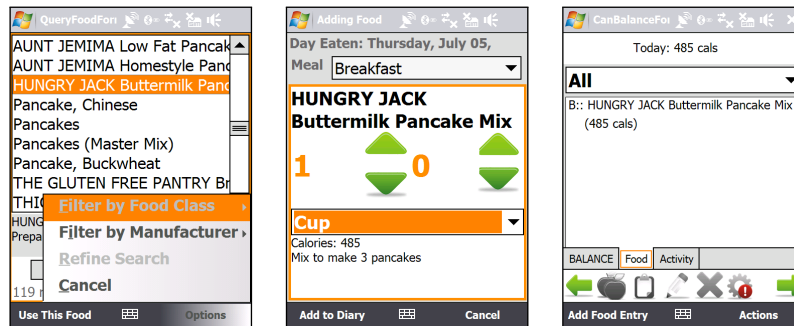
QueryFoodFor

AUNT JEMIMA Low Fat Pancak
AUNT JEMIMA Homestyle Panc
HUNGRY JACK Buttermilk Panc
Pancake, Chinese
Pancakes
Pancakes (Master Mix)
Pancake, Buckwheat
THE GLUTEN FREE PANTRY Br
THI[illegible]
HUNG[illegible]
Prepa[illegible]
119 r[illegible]

Filter by Food Class
Filter by Manufacturer
Refine Search
Cancel

Use This Food
Options

Adding Food

Day Eaten: Thursday, July 05,
Meal Breakfast

HUNGRY JACK Buttermilk Pancake Mix

1 0

Cup
Calories: 485
Mix to make 3 pancakes

Add to Diary
Cancel

CanBalanceFor

Today: 485 cals

All

B:: HUNGRY JACK Buttermilk Pancake Mix
(485 cals)

BALANCE
Food
Activity

Add Food Entry
Actions